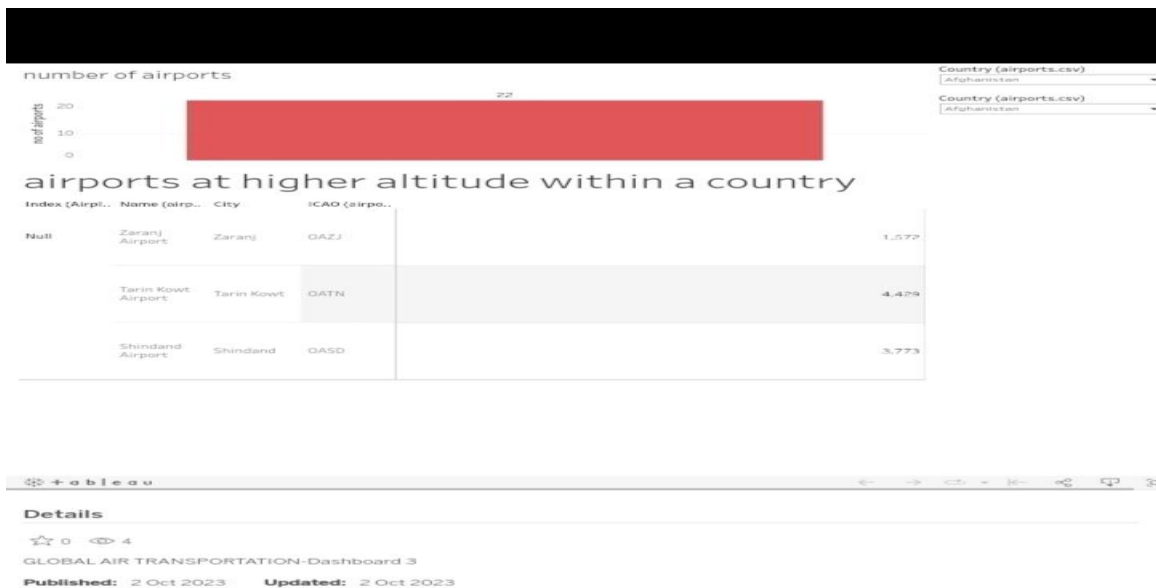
number of airports

22

no of airports

20

10

0

Country (airports.csv)
Afghanistan

Country (airports.csv)
Afghanistan

airports at higher altitude within a country

| Index (Airpl.. | Name (airp.. | City | ICAO (airpo.. | |
|---|---|---|---|---|
| Null | Zaranj Airport | Zaranj | OAZJ | 1,572 |
| | Tarin Kowt Airport | Tarin Kowt | OATN | 4,429 |
| | Shindand Airport | Shindand | OASD | 3,773 |

+ a b l e a u

Details

0 4

GLOBAL AIR TRANSPORTATION-Dashboard 3

Published: 2 Oct 2023 Updated: 2 Oct 2023